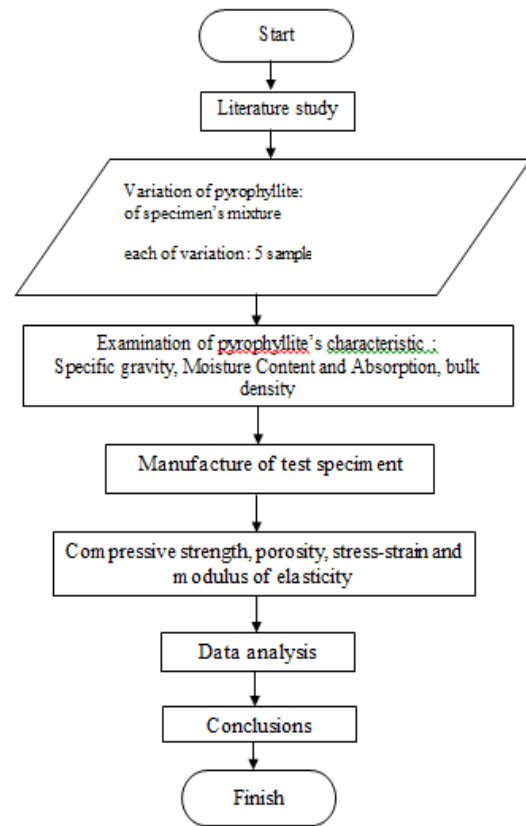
Start

Literature study

Variation of pyrophyllite:
of specimen's mixture

each of variation : 5 sample

Examination of pyrophyllite's characteristic :
Specific gravity, Moisture Content and Absorption, bulk density

Manufacture of test speciment

Compressive strength, porosity, stress-strain and modulus of elasticity

Data analysis

Conclusions

Finish